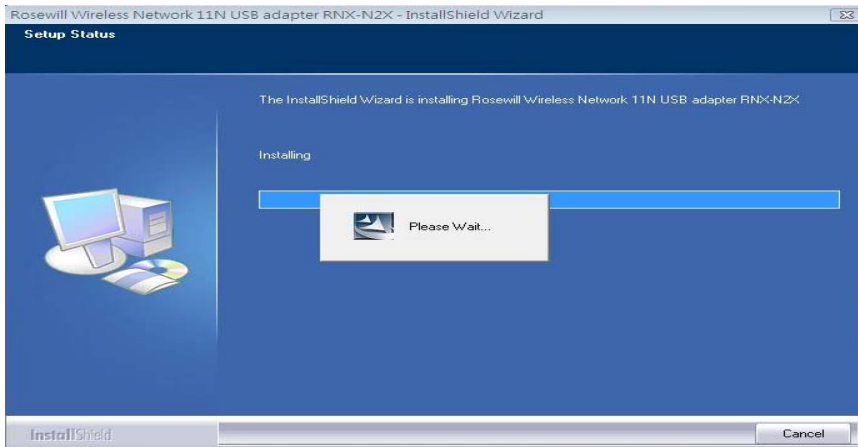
Rosewill Wireless Network 11N USB adapter RNX-N2X - InstallShield Wizard

Setup Status

The InstallShield Wizard is installing Rosewill Wireless Network 11N USB adapter RNX-N2X

Installing

Please Wait...

InstallShield

Cancel